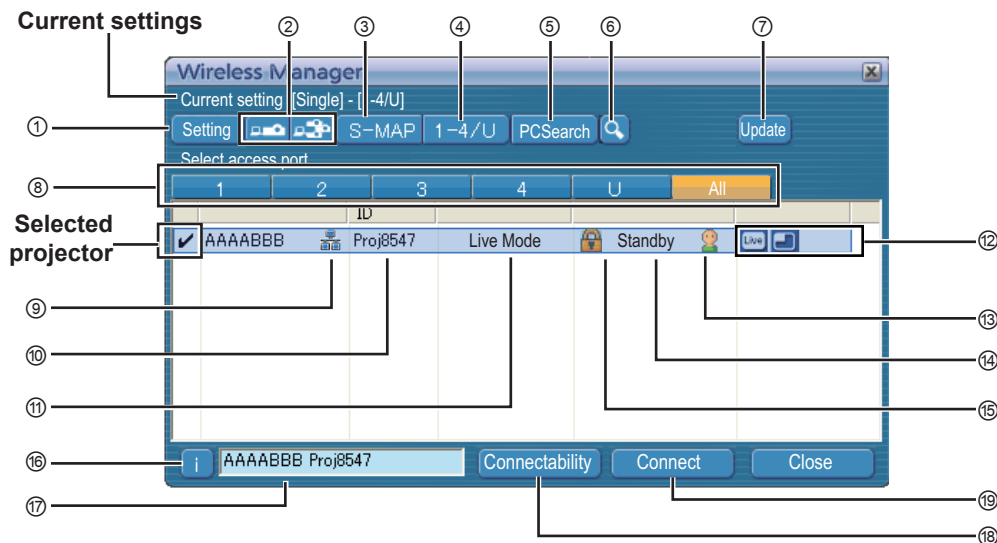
Current settings

②
③
④
⑤
⑥
⑦

Wireless Manager

Current setting [Single] - [ -4/U]

①

Setting

S-MAP

1-4/U

PCSearch

Update

Select access port

⑧

| 1 | 2 | 3 | 4 | U | All |
|---|---|---|---|---|---|

ID

Selected projector

✔ AAAABBB Proj8547 Live Mode Standby Live

⑫
⑨
⑬
⑩
⑭
⑪
⑮
⑯

i

AAAABBB Proj8547

Connectability

Connect

Close

⑰
⑲
⑱